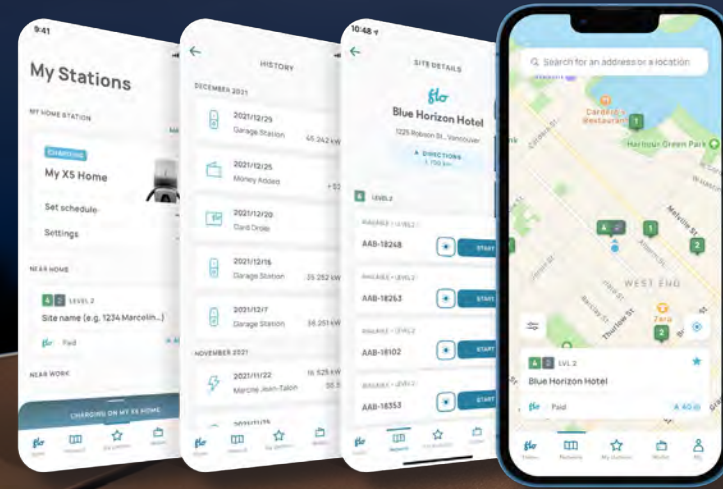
9:41

My Stations

MY HOME STATION

CHARGING

My X5 Home

Set schedule

Settings

NEAR HOME

4 2 LEVEL 2

Site name (e.g. 1234 Marcelin...)

flo Paid

NEAR WORK

CHARGING ON MY X5 HOME

flo Stations Network My stations Wallet

HISTORY

DECEMBER 2021

2021/12/29
Garage Station 45.342 kW

2021/12/25
Money Added

2021/12/20
Card Order

2021/12/16
Garage Station 35.252 kW

2021/12/7
Garage Station 35.251 kW

NOVEMBER 2021

2021/11/22 16.525 kW
Marche Jean-Talon

2021/11/15

Stations Network My stations Wallet

10:48

SITE DETAILS

flo

Blue Horizon Hotel

1225 Robson St., Vancouver

DIRECTIONS
1.700 km

LEVEL 2

AVAILABLE • LEVEL 2
AAB-18248 START

AVAILABLE • LEVEL 2
AAB-18263 START

AVAILABLE • LEVEL 2
AAB-18102 START

AVAILABLE • LEVEL 2
AAB-18353 START

Stations Network My stations Wallet

Search for an address or a location

Cardero's Restaurant

Harbour Green Park

WEST END

Zara

4 2 LVL 2

Blue Horizon Hotel

flo Paid

flo Stations Network My stations Wallet My